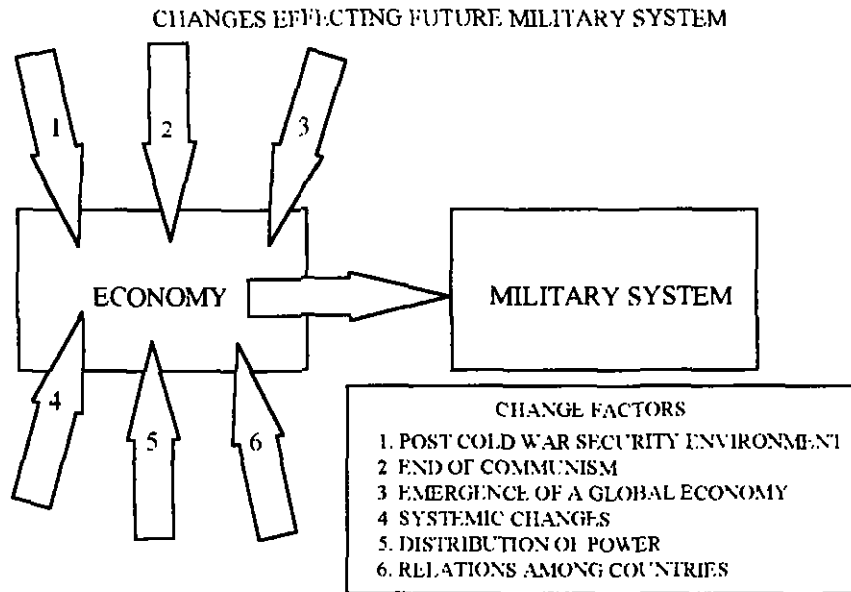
CHANGES EFFECTING FUTURE MILITARY SYSTEM

1

2

3

ECONOMY

MILITARY SYSTEM

4

5

6

CHANGE FACTORS
1. POST COLD WAR SECURITY ENVIRONMENT
2 END OF COMMUNISM
3 EMERGENCE OF A GLOBAL ECONOMY
4 SYSTEMIC CHANGES
5. DISTRIBUTION OF POWER
6. RELATIONS AMONG COUNTRIES